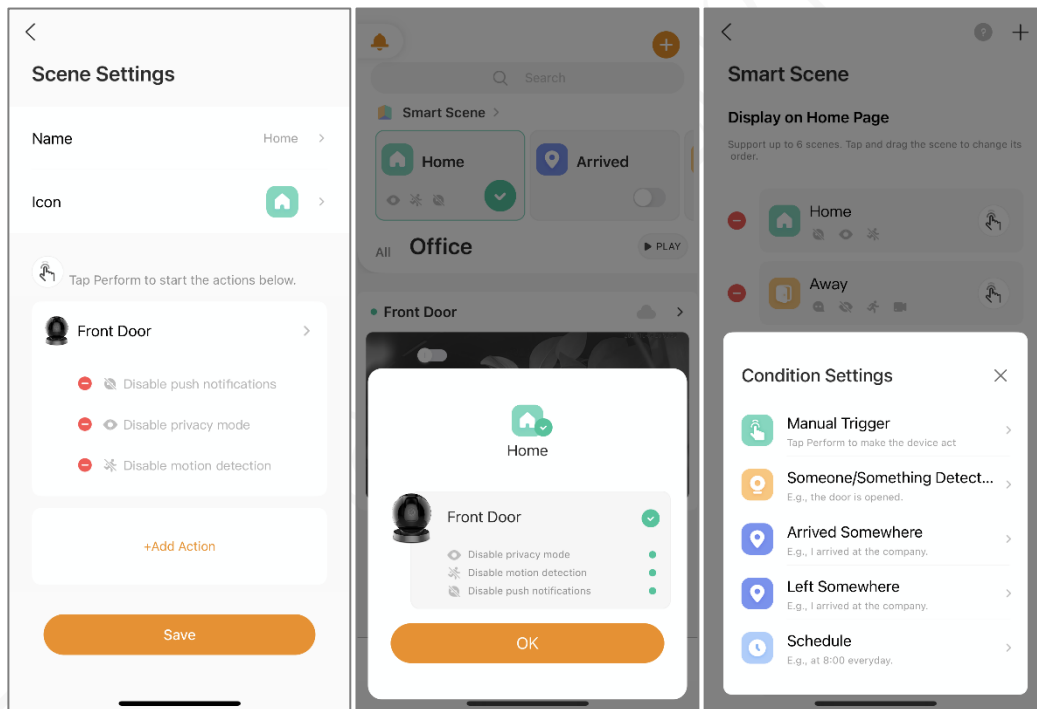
<

Scene Settings

Name Home >

Icon >

Tap Perform to start the actions below.

Front Door >

Disable push notifications

Disable privacy mode

Disable motion detection

+Add Action

Save

Search

Smart Scene >

Home

Arrived

All Office PLAY

Front Door >

Home

Front Door

Disable privacy mode

Disable motion detection

Disable push notifications

OK

<

Smart Scene

Display on Home Page

Support up to 6 scenes. Tap and drag the scene to change its order.

Home

Away

Condition Settings

Manual Trigger
Tap Perform to make the device act

Someone/Something Detect...
E.g., the door is opened.

Arrived Somewhere
E.g., I arrived at the company.

Left Somewhere
E.g., I arrived at the company.

Schedule
E.g., at 8:00 everyday.